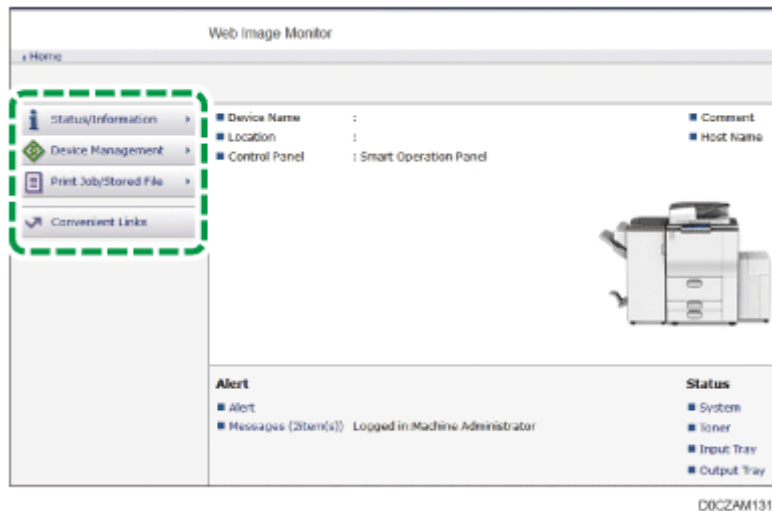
Web Image Monitor

Home

Status/Information

Device Management

Print Job/Stored File

Convenient Links

Device Name :
Location :
Control Panel : Smart Operation Panel

Comment
Host Name

Alert

Alert
Messages (2Item(s)) Logged in:Machine Administrator

Status

System
Toner
Input Tray
Output Tray

D0CZAM131